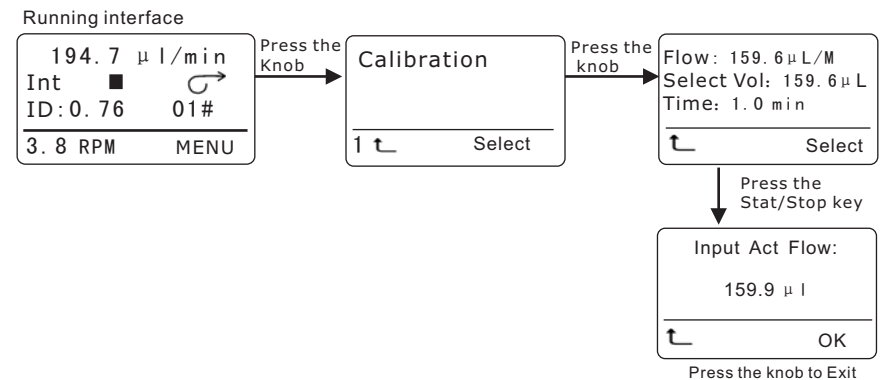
Running interface

194.7 µl/min
Int ■
ID:0.76 01#
3.8 RPM MENU

Press the Knob

Calibration
1 Select

Press the knob

Flow: 159.6µL/M
Select Vol: 159.6µL
Time: 1.0 min
Select

Press the Stat/Stop key

Input Act Flow:
159.9 µl
OK

Press the knob to Exit